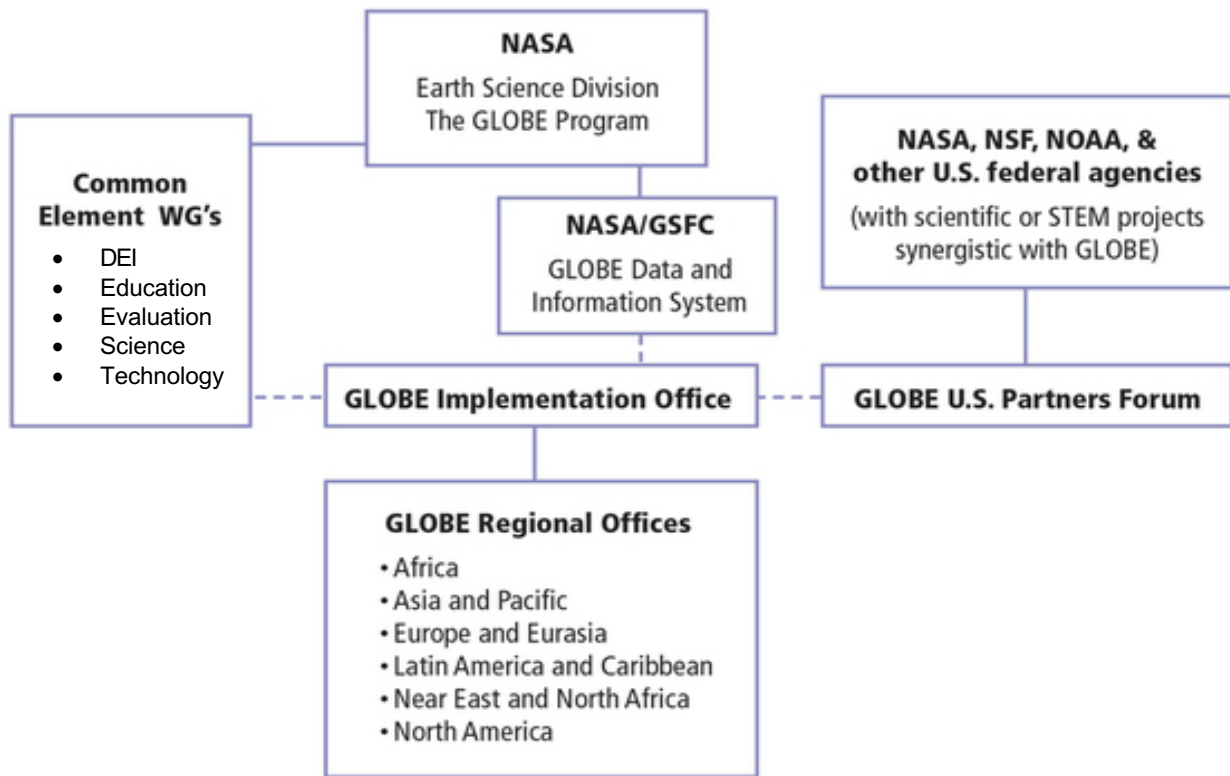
NASA
Earth Science Division
The GLOBE Program

Common Element WG's
- DEI
- Education
- Evaluation
- Science
- Technology

NASA, NSF, NOAA, & other U.S. federal agencies
(with scientific or STEM projects synergistic with GLOBE)

NASA/GSFC
GLOBE Data and Information System

GLOBE Implementation Office

GLOBE U.S. Partners Forum

GLOBE Regional Offices
• Africa
• Asia and Pacific
• Europe and Eurasia
• Latin America and Caribbean
• Near East and North Africa
• North America